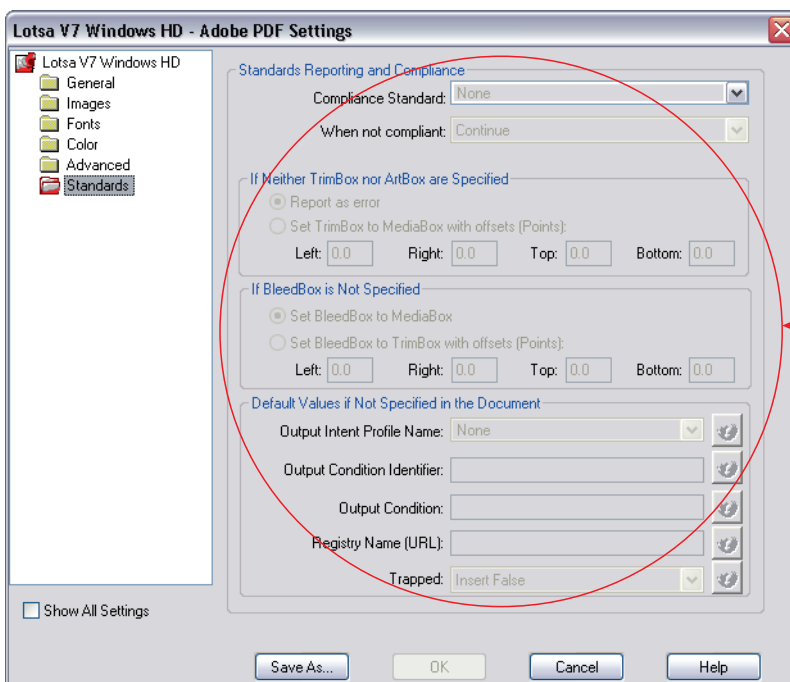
Lotsa V7 Windows HD - Adobe PDF Settings

Lotsa V7 Windows HD
General
Images
Fonts
Color
Advanced
Standards

Show All Settings

Standards Reporting and Compliance
Compliance Standard: None
When not compliant: Continue

If Neither TrimBox nor ArtBox are Specified
Report as error
Set TrimBox to MediaBox with offsets (Points):
Left: 0.0 Right: 0.0 Top: 0.0 Bottom: 0.0

If BleedBox is Not Specified
Set BleedBox to MediaBox
Set BleedBox to TrimBox with offsets (Points):
Left: 0.0 Right: 0.0 Top: 0.0 Bottom: 0.0

Default Values if Not Specified in the Document
Output Intent Profile Name: None
Output Condition Identifier:
Output Condition:
Registry Name (URL):
Trapped: Insert False

Save As... OK Cancel Help